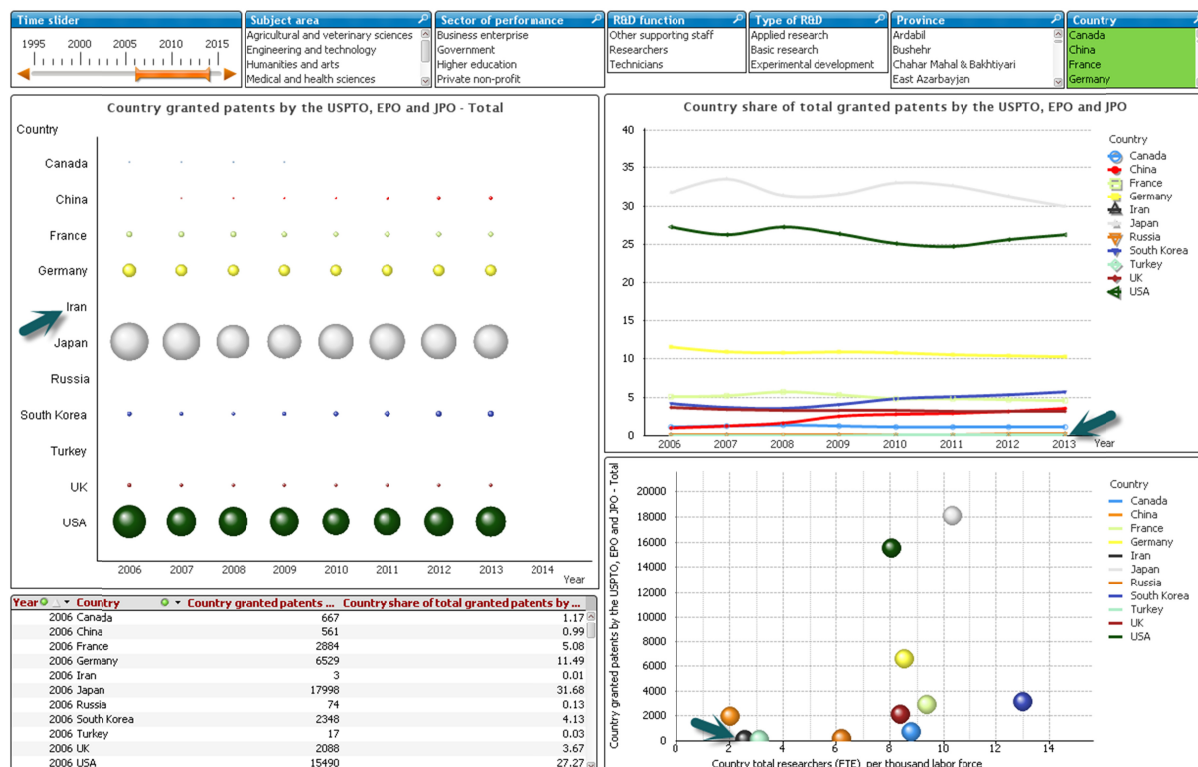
Time slider
1995 2000 2005 2010 2015

Subject area
Agricultural and veterinary sciences
Engineering and technology
Humanities and arts
Medical and health sciences

Sector of performance
Business enterprise
Government
Higher education
Private non-profit

R&D function
Other supporting staff
Researchers
Technicians

Type of R&D
Applied research
Basic research
Experimental development

Province
Ardabil
Bushehr
Chahar Mahal & Bakhtiyari
East Azarbayjan

Country
Canada
China
France
Germany

Country granted patents by the USPTO, EPO and JPO - Total

Country
Canada
China
France
Germany
Iran
Japan
Russia
South Korea
Turkey
UK
USA
2006 2007 2008 2009 2010 2011 2012 2013 2014
Year

Country share of total granted patents by the USPTO, EPO and JPO

40 35 30 25 20 15 10 5 0
2006 2007 2008 2009 2010 2011 2012 2013 Year

Country
Canada
China
France
Germany
Iran
Japan
Russia
South Korea
Turkey
UK
USA

| Year | Country | Country granted patents ... | Country share of total granted patents by ... |
|---|---|---|---|
| 2006 | Canada | 667 | 1.17 |
| 2006 | China | 561 | 0.99 |
| 2006 | France | 2884 | 5.08 |
| 2006 | Germany | 6529 | 11.49 |
| 2006 | Iran | 3 | 0.01 |
| 2006 | Japan | 17998 | 31.68 |
| 2006 | Russia | 74 | 0.13 |
| 2006 | South Korea | 2348 | 4.13 |
| 2006 | Turkey | 17 | 0.03 |
| 2006 | UK | 2088 | 3.67 |
| 2006 | USA | 15490 | 27.27 |

Country granted patents by the USPTO, EPO and JPO - Total
20000 18000 16000 14000 12000 10000 8000 6000 4000 2000 0
0 2 4 6 8 10 12 14
Country total researchers (FTE) per thousand labor force

Country
Canada
China
France
Germany
Iran
Japan
Russia
South Korea
Turkey
UK
USA